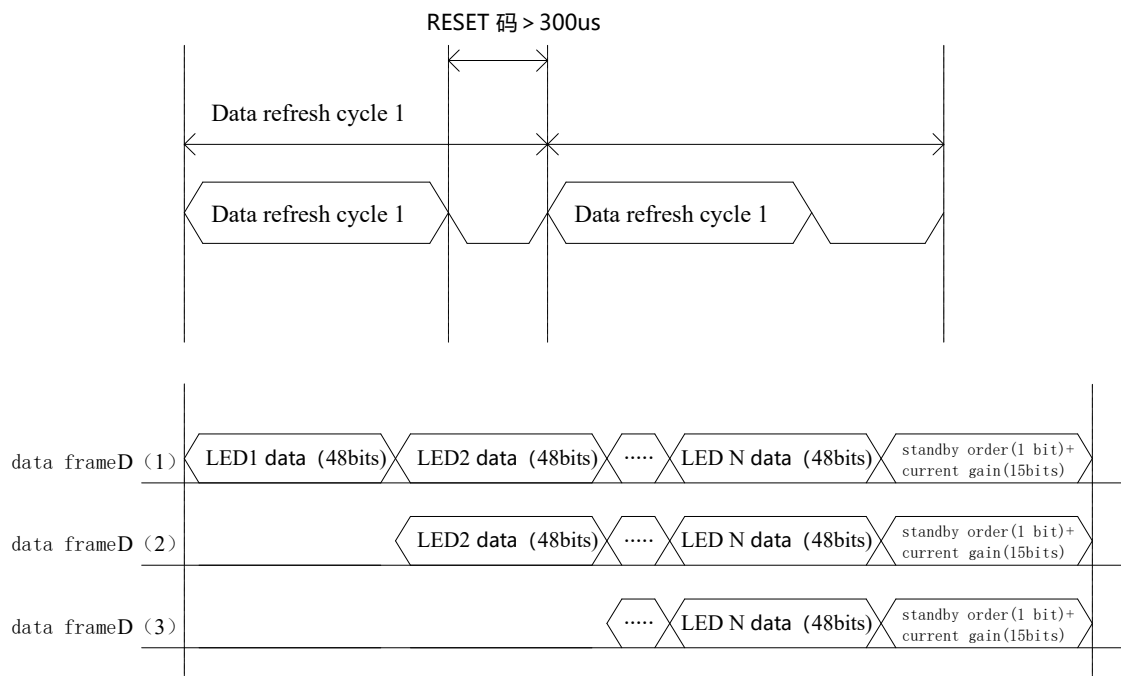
RESET 码 > 300us

Data refresh cycle 1

Data refresh cycle 1

Data refresh cycle 1

data frameD（1） LED1 data（48bits） LED2 data（48bits） ····· LED N data（48bits） standby order(1 bit)+ current gain(15bits)

data frameD（2） LED2 data（48bits） ····· LED N data（48bits） standby order(1 bit)+ current gain(15bits)

data frameD（3） ····· LED N data（48bits） standby order(1 bit)+ current gain(15bits)